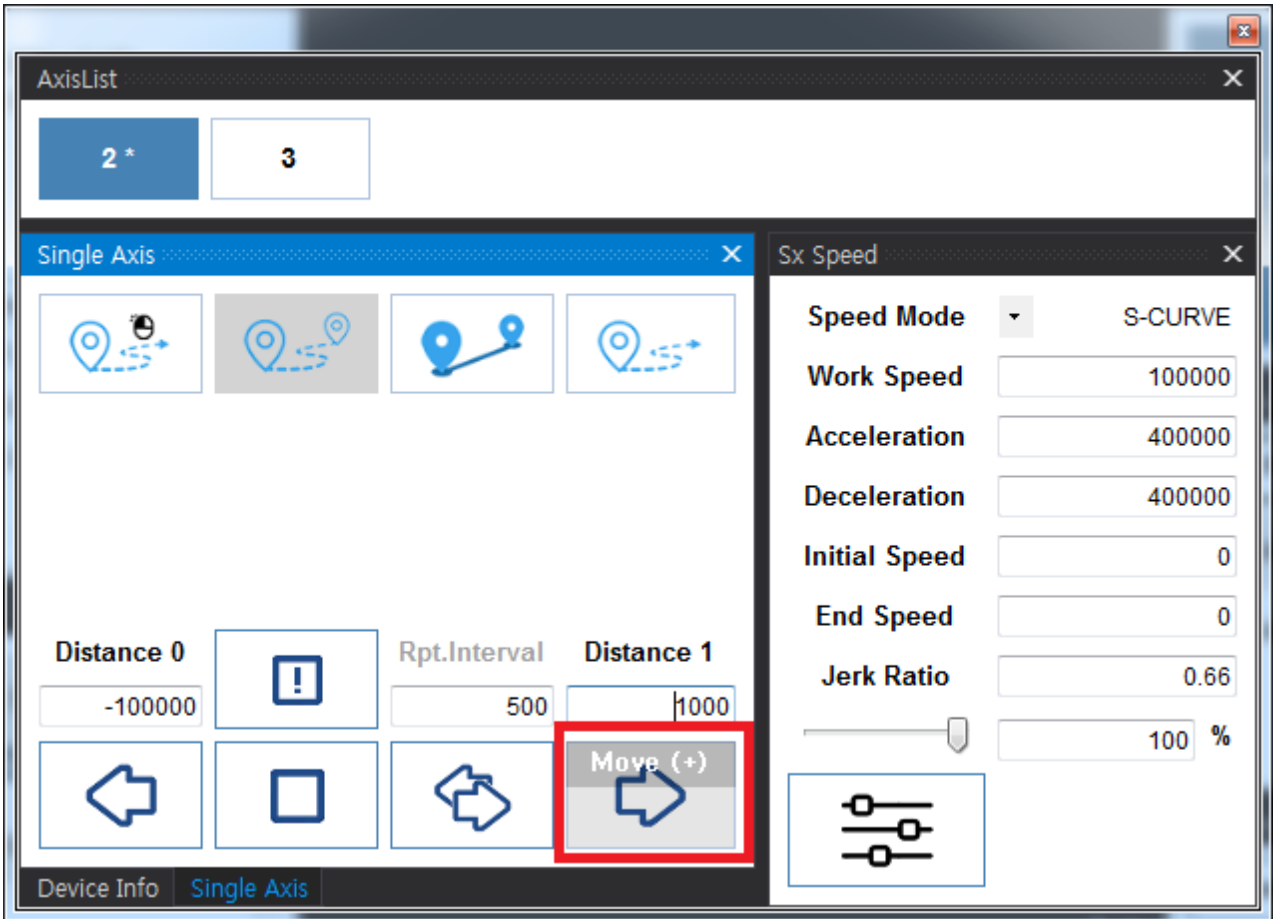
AxisList

2 *

3

Single Axis

Distance 0

-100000

Rpt.Interval

500

Distance 1

1000

Move (+)

Device Info

Single Axis

Sx Speed

Speed Mode

S-CURVE

Work Speed

100000

Acceleration

400000

Deceleration

400000

Initial Speed

0

End Speed

0

Jerk Ratio

0.66

100

%